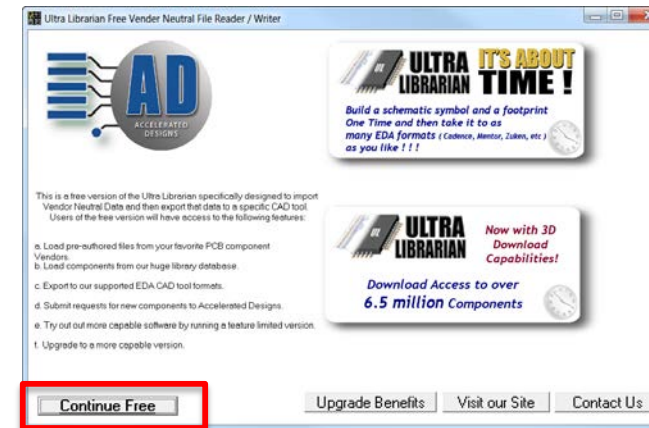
Ultra Librarian Free Vender Neutral File Reader / Writer

AD
ACCELERATED DESIGNS

ULTRA LIBRARIAN IT'S ABOUT TIME !

Build a schematic symbol and a footprint One Time and then take it to as many EDA formats ( Cadence, Mentor, Zuken, etc ) as you like ! ! !

This is a free version of the Ultra Librarian specifically designed to import Vendor Neutral Data and then export that data to a specific CAD tool. Users of the free version will have access to the following features:

a. Load pre-authored files from your favorite PCB component Vendors.
b. Load components from our huge library database.

c. Export to our supported EDA CAD tool formats.

d. Submit requests for new components to Accelerated Designs.

e. Try out out more capable software by running a feature limited version.

f. Upgrade to a more capable version.

ULTRA LIBRARIAN

Now with 3D Download Capabilities!

Download Access to over 6.5 million Components

Continue Free

Upgrade Benefits

Visit our Site

Contact Us